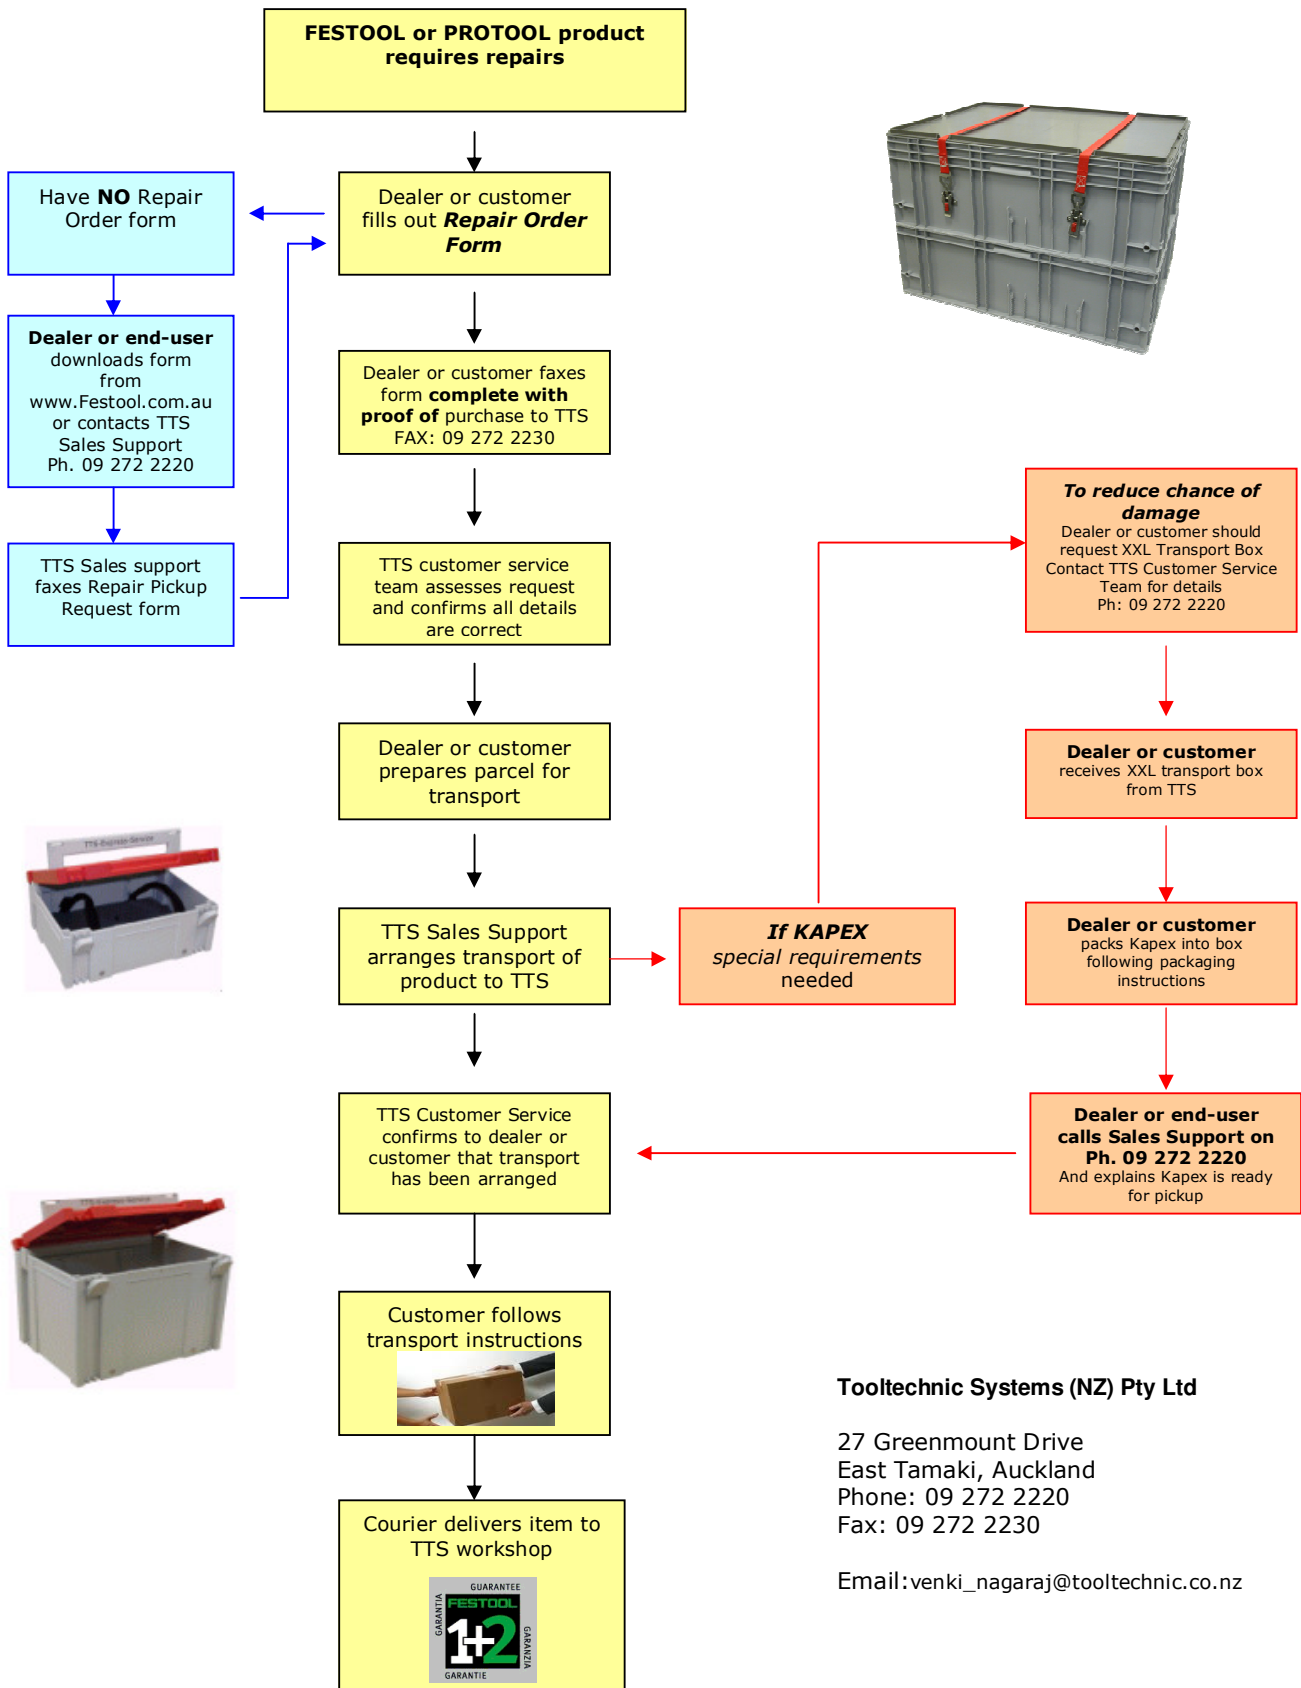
FESTOOL or PROTOOL product requires repairs

Have NO Repair Order form

Dealer or customer fills out Repair Order Form

Dealer or end-user downloads form from www.Festool.com.au or contacts TTS Sales Support Ph. 09 272 2220

Dealer or customer faxes form complete with proof of purchase to TTS FAX: 09 272 2230

TTS Sales support faxes Repair Pickup Request form

TTS customer service team assesses request and confirms all details are correct

To reduce chance of damage
Dealer or customer should request XXL Transport Box Contact TTS Customer Service Team for details
Ph: 09 272 2220

Dealer or customer prepares parcel for transport

Dealer or customer receives XXL transport box from TTS

TTS-Express-Service

TTS Sales Support arranges transport of product to TTS

If KAPEX special requirements needed

Dealer or customer packs Kapex into box following packaging instructions

TTS Customer Service confirms to dealer or customer that transport has been arranged

Dealer or end-user calls Sales Support on Ph. 09 272 2220
And explains Kapex is ready for pickup

TTS-Express-Service

Customer follows transport instructions

Tooltechnic Systems (NZ) Pty Ltd

27 Greenmount Drive
East Tamaki, Auckland
Phone: 09 272 2220
Fax: 09 272 2230

Email:venki_nagaraj@tooltechnic.co.nz

Courier delivers item to TTS workshop

GUARANTEE
FESTOOL
GARANTIA
1+2
GARANZIA
GARANTIE